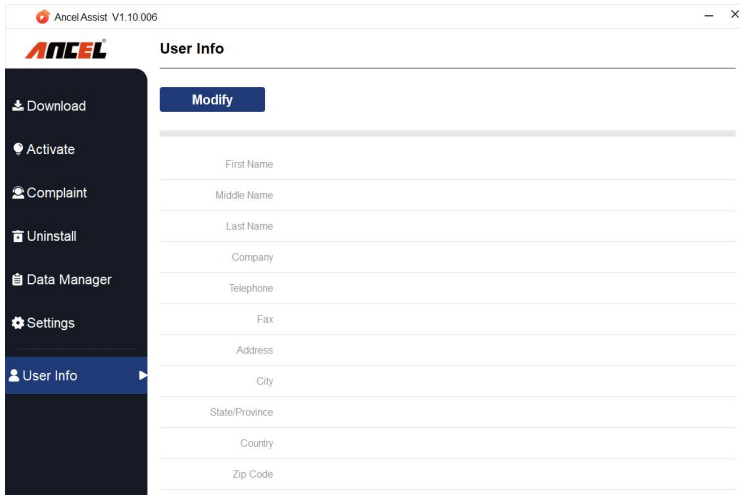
Ancel Assist V1.10.006

– ×

ANCEL

User Info

Download

Activate

Complaint

Uninstall

Data Manager

Settings

User Info

Modify

First Name

Middle Name

Last Name

Company

Telephone

Fax

Address

City

State/Province

Country

Zip Code